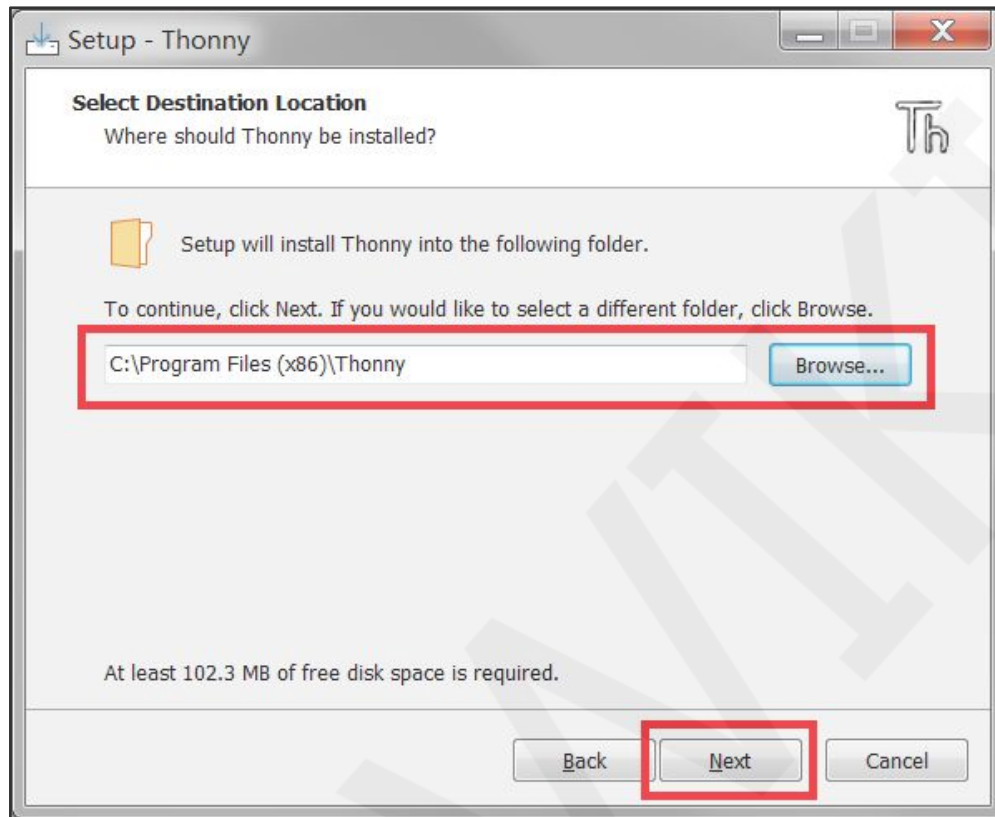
Setup - Thonny

Select Destination Location
Where should Thonny be installed?

Th

Setup will install Thonny into the following folder.

To continue, click Next. If you would like to select a different folder, click Browse.

C:\Program Files (x86)\Thonny

Browse...

At least 102.3 MB of free disk space is required.

Back

Next

Cancel